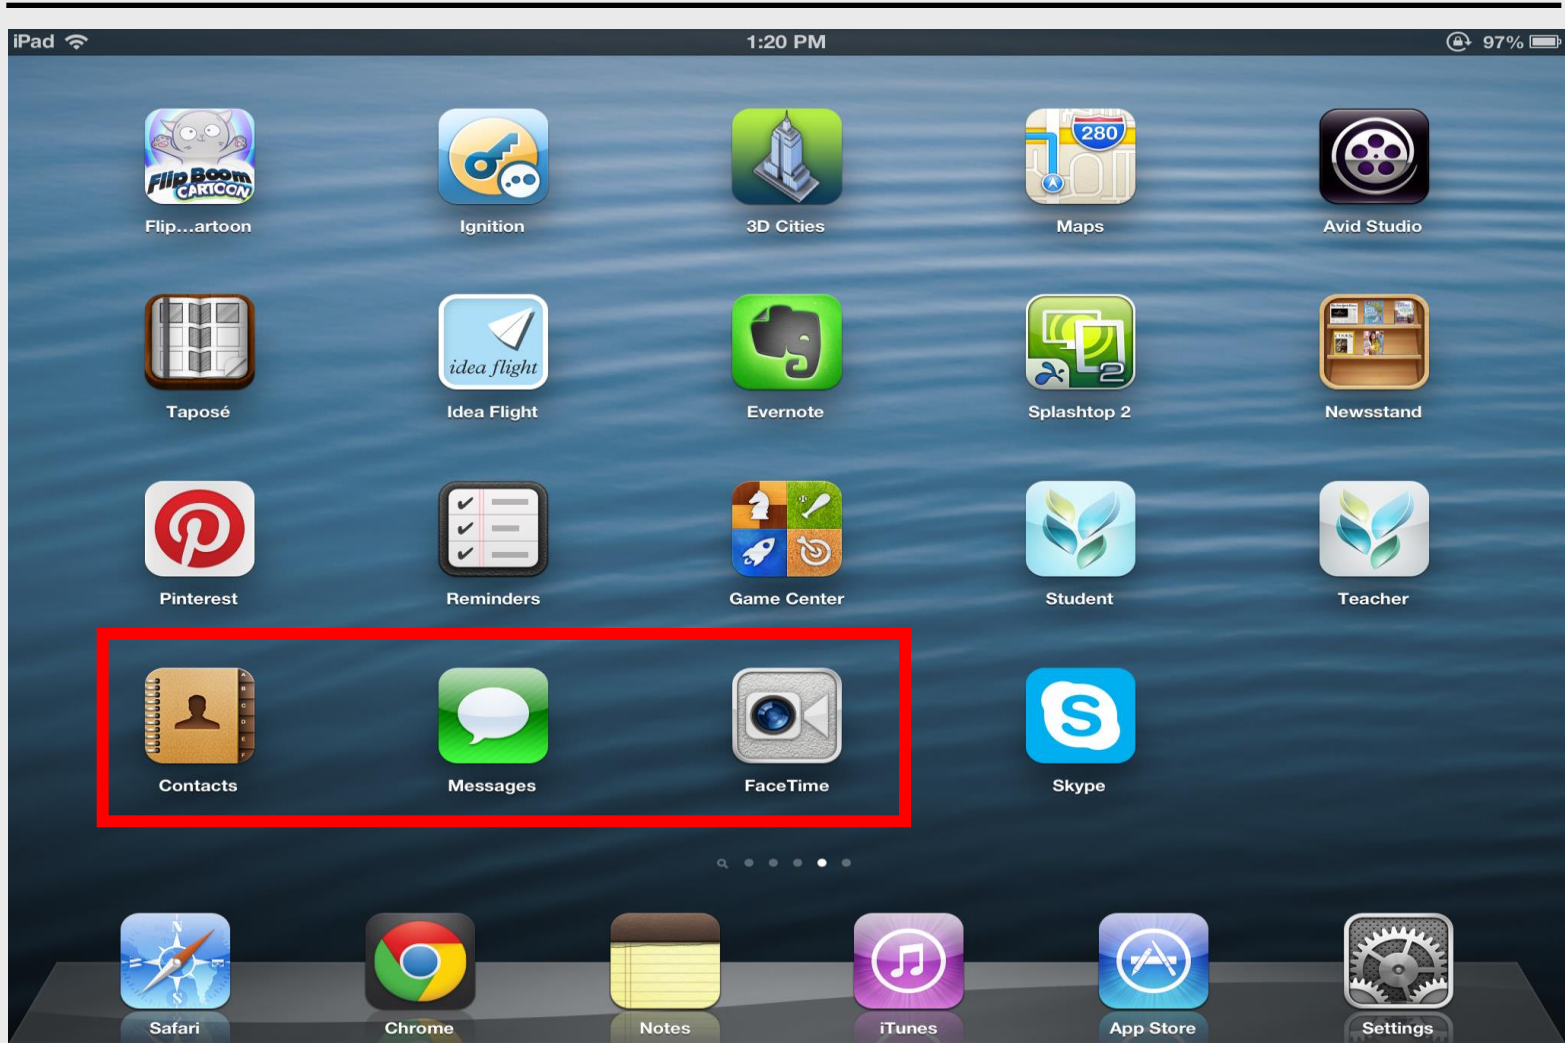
iPad 1:20 PM 97%

Flip Boom CARTOON
Flip...artoon

Ignition

3D Cities

280
Maps

Avid Studio

Taposé

idea flight
Idea Flight

Evernote

2
Splashtop 2

Newsstand

Pinterest

Reminders

Game Center

Student

Teacher

Contacts

Messages

FaceTime

Skype

Safari

Chrome

Notes

iTunes

App Store

Settings